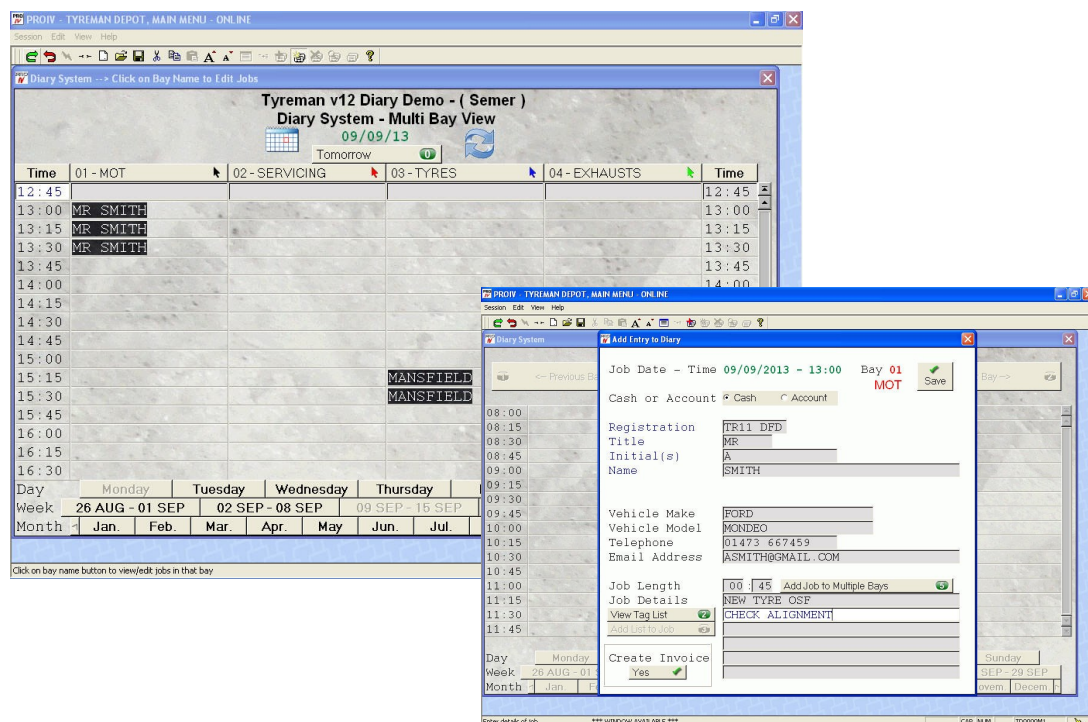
PROIV - TYREMAN DEPOT, MAIN MENU - ONLINE
Session Edit View Help

Diary System --> Click on Bay Name to Edit Jobs

Tyreman v12 Diary Demo - ( Semer )
Diary System - Multi Bay View
09/09/13
Tomorrow

| Time | 01 - MOT | 02 - SERVICING | 03 - TYRES | 04 - EXHAUSTS | Time |
|---|---|---|---|---|---|
| 12:45 | | | | | 12:45 |
| 13:00 | MR SMITH | | | | 13:00 |
| 13:15 | MR SMITH | | | | 13:15 |
| 13:30 | MR SMITH | | | | 13:30 |
| 13:45 | | | | | 13:45 |
| 14:00 | | | | | 14:00 |
| 14:15 | | | | | |
| 14:30 | | | | | |
| 14:45 | | | | | |
| 15:00 | | | | | |
| 15:15 | | | MANSFIELD | | |
| 15:30 | | | MANSFIELD | | |
| 15:45 | | | | | |
| 16:00 | | | | | |
| 16:15 | | | | | |
| 16:30 | | | | | |

Day Monday Tuesday Wednesday Thursday
Week 26 AUG - 01 SEP 02 SEP - 08 SEP 09 SEP - 15 SEP
Month Jan. Feb. Mar. Apr. May Jun. Jul.

Click on bay name button to view/edit jobs in that bay

PROIV - TYREMAN DEPOT, MAIN MENU - ONLINE
Session Edit View Help
Diary System
<-- Previous Ba
Bay-->

Add Entry to Diary
Job Date - Time 09/09/2013 - 13:00 Bay 01 MOT
Save
Cash or Account Cash Account
Registration TR11 DFD
Title MR
Initial(s) A
Name SMITH
Vehicle Make FORD
Vehicle Model MONDEO
Telephone 01473 667459
Email Address ASMITH@GMAIL.COM
Job Length 00 : 45 Add Job to Multiple Bays
Job Details NEW TYRE OSF
View Tag List CHECK ALIGNMENT
Add List to Job
Create Invoice
Yes

08:00
08:15
08:30
08:45
09:00
09:15
09:30
09:45
10:00
10:15
10:30
10:45
11:00
11:15
11:30
11:45

Day Monday Sunday
Week 26 AUG - 01 SEP - 29 SEP
Month Jan. F ovem. Decem.

Enter details of job *** WINDOW AVAILABLE *** CAP NUM TD0000M1